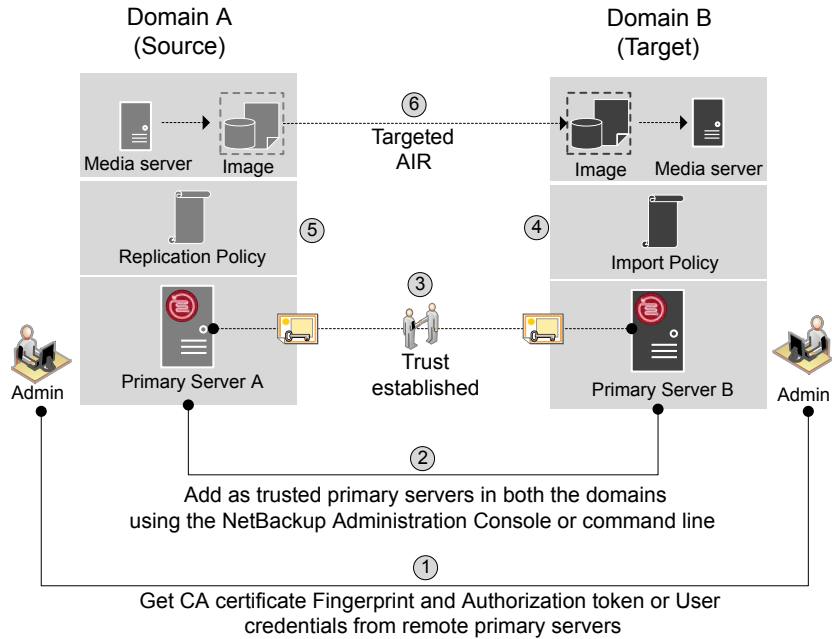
Domain A
(Source)

Domain B
(Target)

Media server

Image

6
Targeted
AIR

Image

Media server

Replication Policy

5

4

Import Policy

3

Admin

Primary Server A

Trust
established

Primary Server B

Admin

2

Add as trusted primary servers in both the domains using the NetBackup Administration Console or command line

1

Get CA certificate Fingerprint and Authorization token or User credentials from remote primary servers